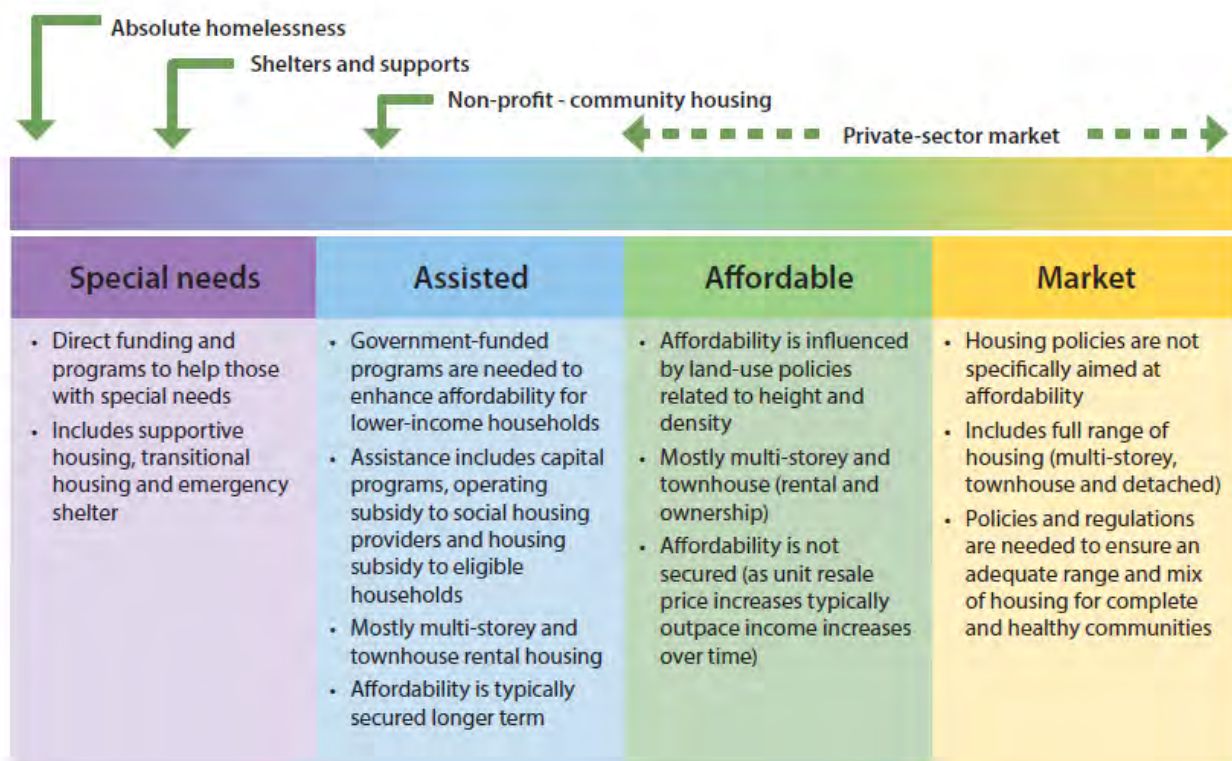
Absolute homelessness

Shelters and supports

Non-profit - community housing

Private-sector market

Special needs

- Direct funding and programs to help those with special needs
- Includes supportive housing, transitional housing and emergency shelter

Assisted

- Government-funded programs are needed to enhance affordability for lower-income households
- Assistance includes capital programs, operating subsidy to social housing providers and housing subsidy to eligible households
- Mostly multi-storey and townhouse rental housing
- Affordability is typically secured longer term

Affordable

- Affordability is influenced by land-use policies related to height and density
- Mostly multi-storey and townhouse (rental and ownership)
- Affordability is not secured (as unit resale price increases typically outpace income increases over time)

Market

- Housing policies are not specifically aimed at affordability
- Includes full range of housing (multi-storey, townhouse and detached)
- Policies and regulations are needed to ensure an adequate range and mix of housing for complete and healthy communities